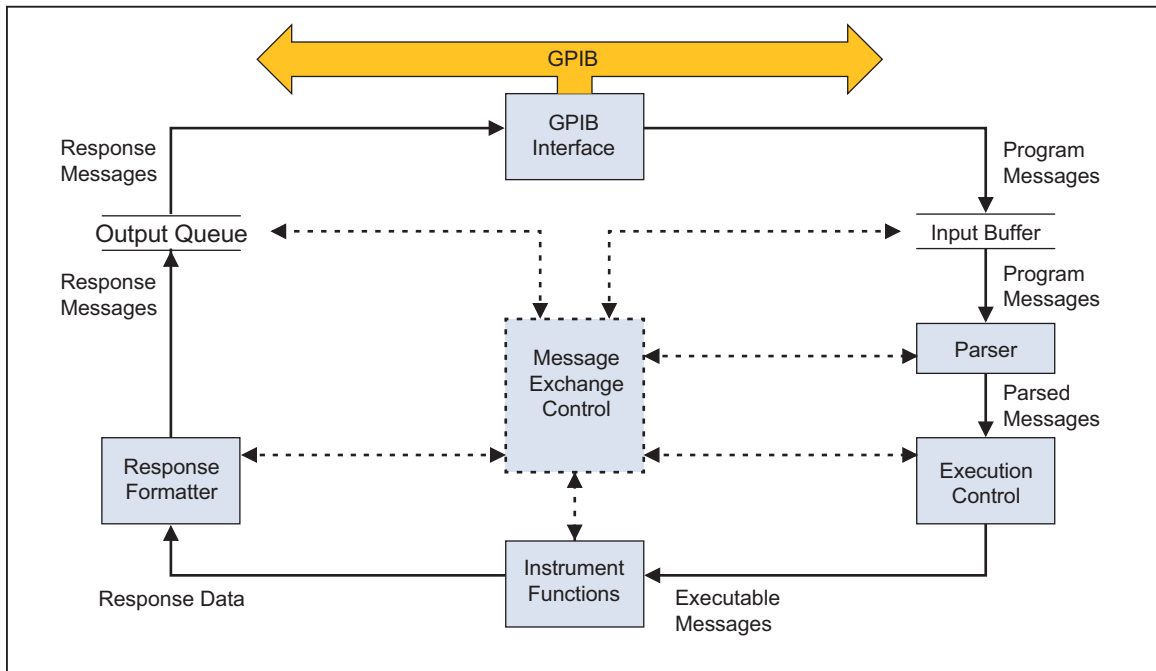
GPIB

GPIB Interface

Response Messages

Program Messages

Output Queue

Input Buffer

Response Messages

Program Messages

Message Exchange Control

Parser

Parsed Messages

Response Formatter

Execution Control

Instrument Functions

Response Data

Executable Messages